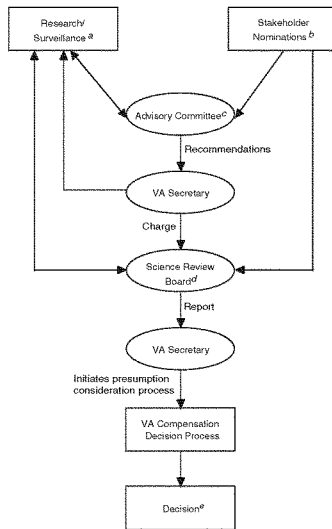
Research/ Surveillance $^{a}$

Stakeholder Nominations $^{b}$

Advisory Committee$^{c}$

Recommendations

VA Secretary

Charge

Science Review Board$^{d}$

Report

VA Secretary

Initiates presumption consideration process

VA Compensation Decision Process

Decision$^{e}$